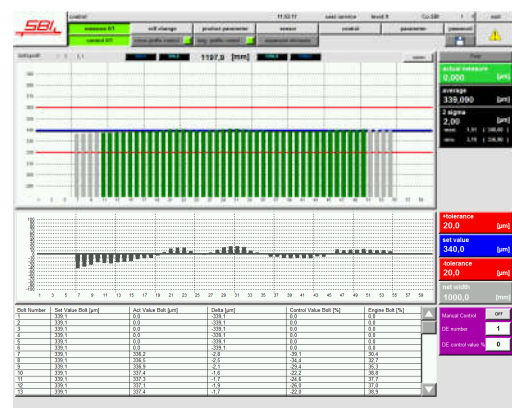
SBI

control 11:53:17 next service level 0 Co.SBI exit

measure 1/1 roll change product parameter sensor control parameter password

control 1/1 cross profile control long. profile control regulation elements

1197,9 [mm]

Print

actual measure 0,000 [µm]

average 339,090 [µm]

2 sigma 2,00 [µm]

+tolerance 20,0 [µm]

set value 340,0 [µm]

-tolerance 20,0 [µm]

net width 1000,0 [mm]

1 3 5 7 9 11 13 15 17 19 21 23 25 27 29 31 33 35 37 39 41 43 45 47 49 51 53 55 57 59

| Bolt Number | Set Value Bolt [µm] | Act Value Bolt [µm] | Delta [µm] | Control Value Bolt [%] | Engine Bolt [%] |
|---|---|---|---|---|---|
| 1 | 339,1 | 0,0 | -339,1 | 0,0 | 0,0 |
| 2 | 339,1 | 0,0 | -339,1 | 0,0 | 0,0 |
| 3 | 339,1 | 0,0 | -339,1 | 0,0 | 0,0 |
| 4 | 339,1 | 0,0 | -339,1 | 0,0 | 0,0 |
| 5 | 339,1 | 0,0 | -339,1 | 0,0 | 0,0 |
| 6 | 339,1 | 0,0 | -339,1 | 0,0 | 0,0 |
| 7 | 339,1 | 336,2 | -2,9 | -39,1 | 30,4 |
| 8 | 339,1 | 336,5 | -2,5 | -34,4 | 32,7 |
| 9 | 339,1 | 336,9 | -2,1 | -29,4 | 35,3 |
| 10 | 339,1 | 337,4 | -1,6 | -22,2 | 38,8 |
| 11 | 339,1 | 337,3 | -1,7 | -24,4 | 37,7 |
| 12 | 339,1 | 337,1 | -1,9 | -26,0 | 37,0 |
| 13 | 339,1 | 337,4 | -1,7 | -22,9 | 38,9 |

Manual Control OFF

DE number 1

DE control value % 0